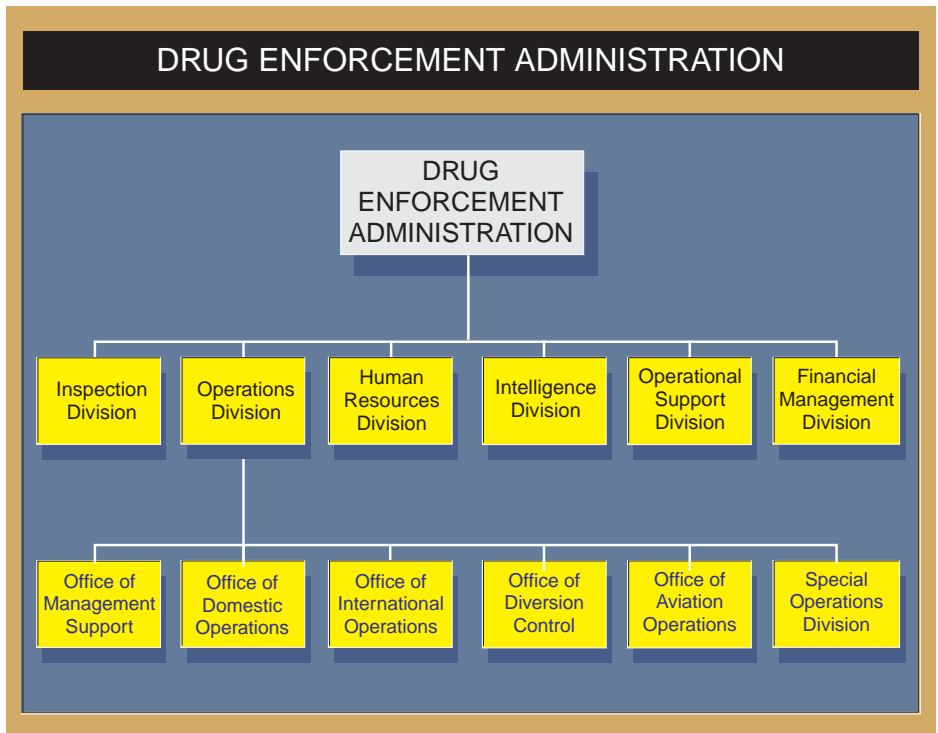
DRUG ENFORCEMENT ADMINISTRATION

DRUG ENFORCEMENT ADMINISTRATION

Inspection Division

Operations Division

Human Resources Division

Intelligence Division

Operational Support Division

Financial Management Division

Office of Management Support

Office of Domestic Operations

Office of International Operations

Office of Diversion Control

Office of Aviation Operations

Special Operations Division